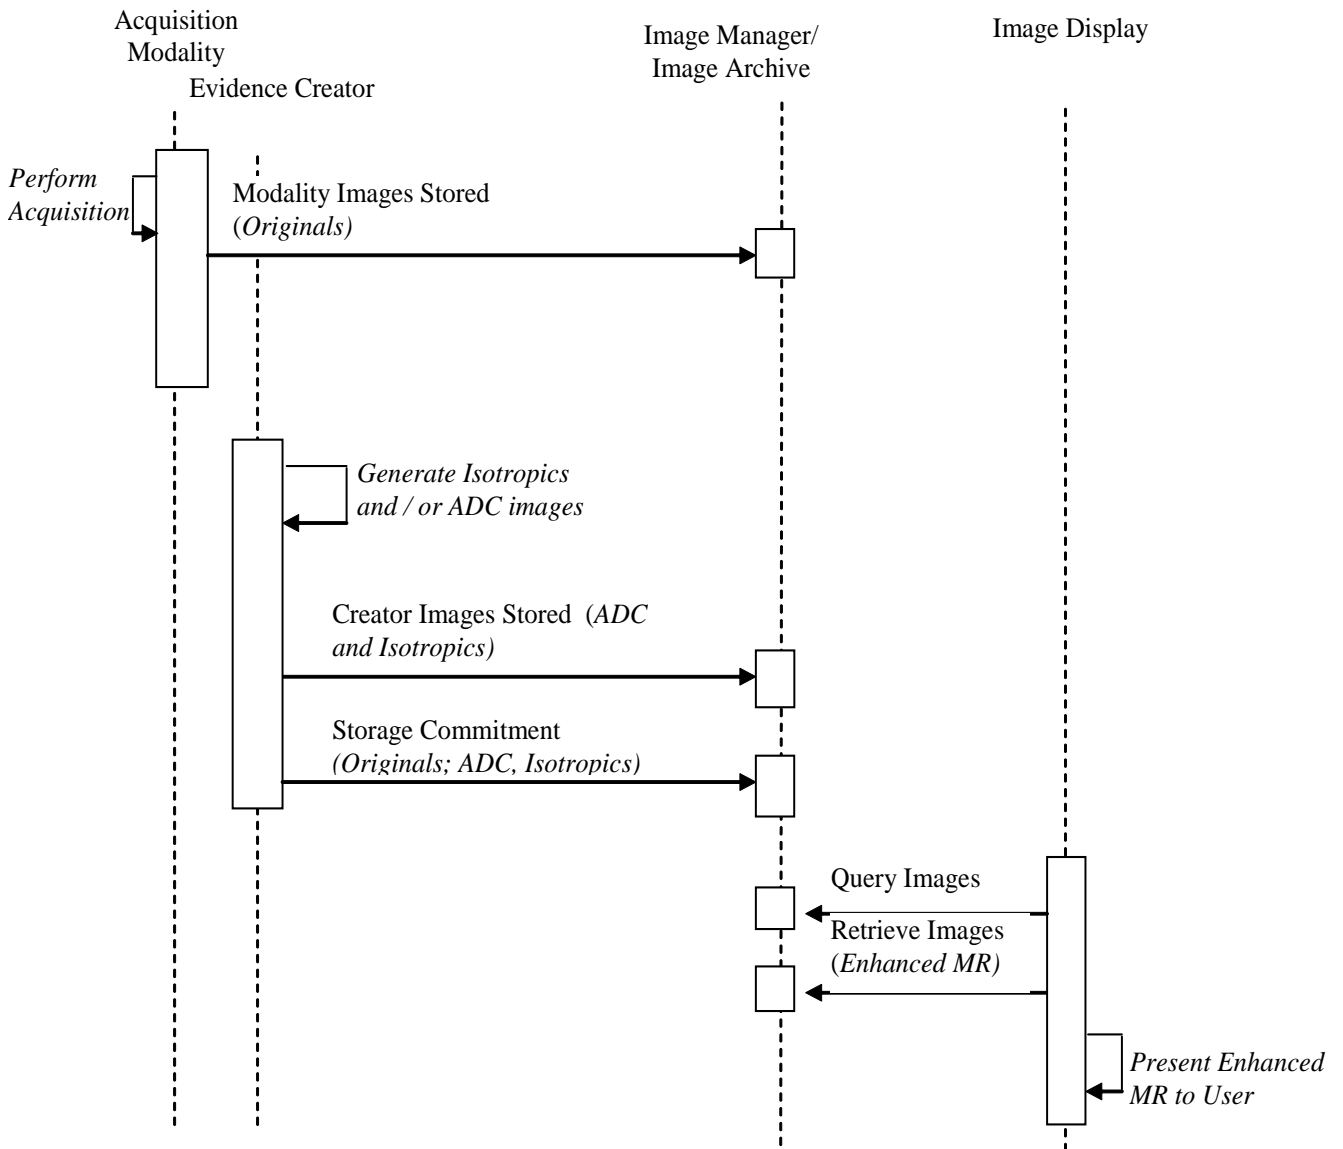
Acquisition Modality

Evidence Creator

Image Manager/ Image Archive

Image Display

Perform Acquisition

Modality Images Stored (Originals)

Generate Isotropics and / or ADC images

Creator Images Stored (ADC and Isotropics)

Storage Commitment (Originals; ADC, Isotropics)

Query Images

Retrieve Images (Enhanced MR)

Present Enhanced MR to User